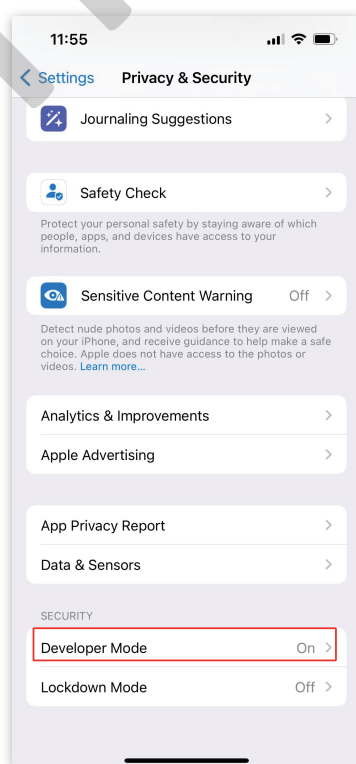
11:55

Settings Privacy & Security

Journaling Suggestions

Safety Check

Protect your personal safety by staying aware of which people, apps, and devices have access to your information.

Sensitive Content Warning Off

Detect nude photos and videos before they are viewed on your iPhone, and receive guidance to help make a safe choice. Apple does not have access to the photos or videos. Learn more...

Analytics & Improvements

Apple Advertising

App Privacy Report

Data & Sensors

SECURITY

Developer Mode On

Lockdown Mode Off